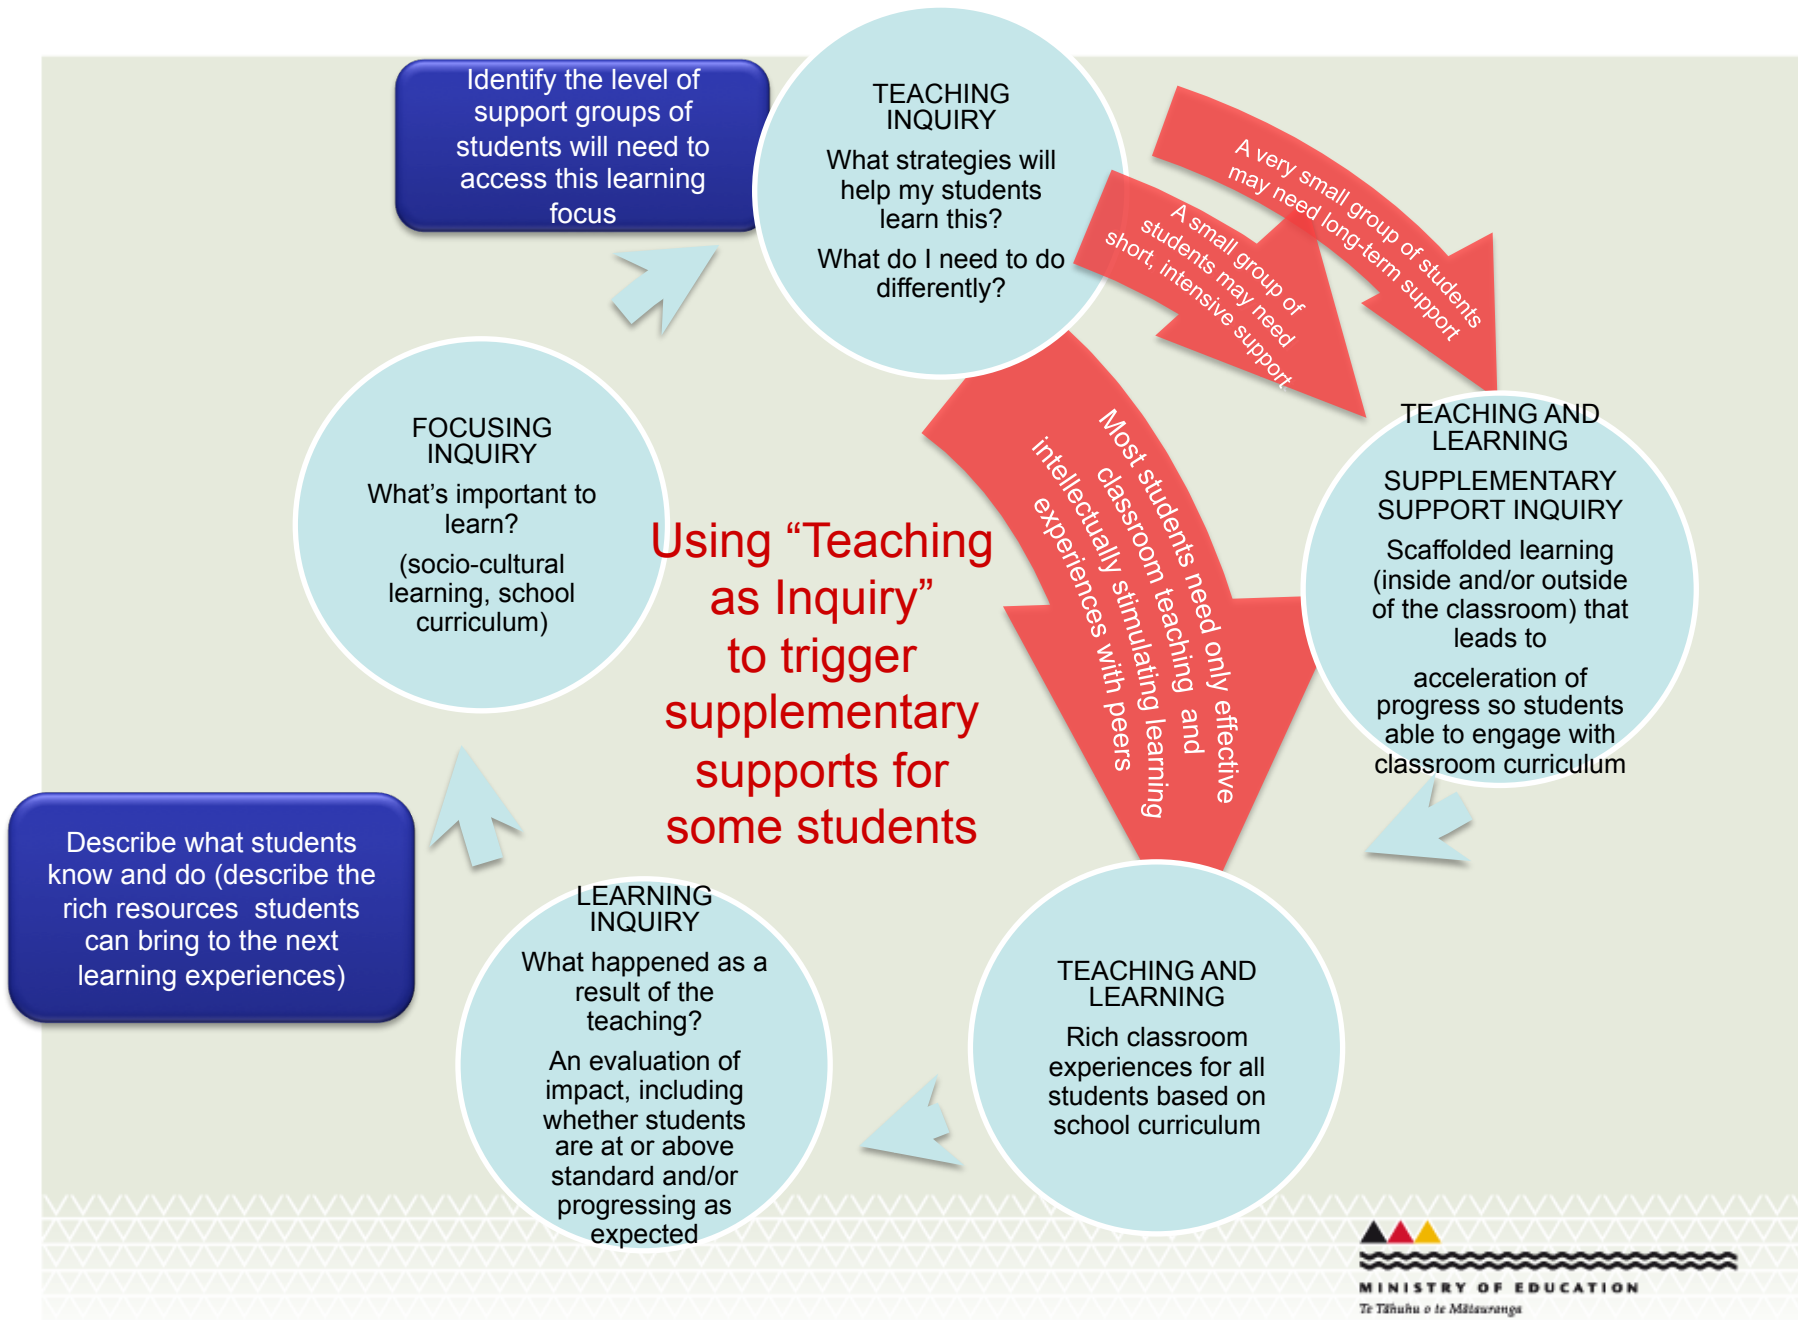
Identify the level of support groups of students will need to access this learning focus

TEACHING INQUIRY

What strategies will help my students learn this?

What do I need to do differently?

A very small group of students may need long-term support

A small group of students may need short, intensive support

FOCUSING INQUIRY

What's important to learn?

(socio-cultural learning, school curriculum)

Using "Teaching as Inquiry" to trigger supplementary supports for some students

Most students need only effective classroom teaching and intellectually stimulating learning experiences with peers

TEACHING AND LEARNING

SUPPLEMENTARY SUPPORT INQUIRY

Scaffolded learning (inside and/or outside of the classroom) that leads to

acceleration of progress so students able to engage with classroom curriculum

Describe what students know and do (describe the rich resources students can bring to the next learning experiences)

LEARNING INQUIRY

What happened as a result of the teaching?

An evaluation of impact, including whether students are at or above standard and/or progressing as expected

TEACHING AND LEARNING

Rich classroom experiences for all students based on school curriculum

MINISTRY OF EDUCATION
Te Tāhuhu o te Mātauranga